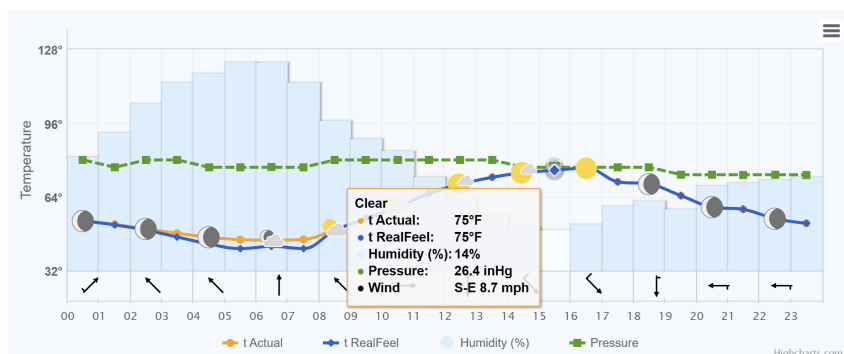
128°
96°
64°
32°
Temperature

Clear
t Actual: 75°F
t RealFeel: 75°F
Humidity (%): 14%
Pressure: 26.4 inHg
Wind S-E 8.7 mph

00 01 02 03 04 05 06 07 08 09 10 11 12 13 14 15 16 17 18 19 20 21 22 23

t Actual
t RealFeel
Humidity (%)
Pressure

Highcharts.com